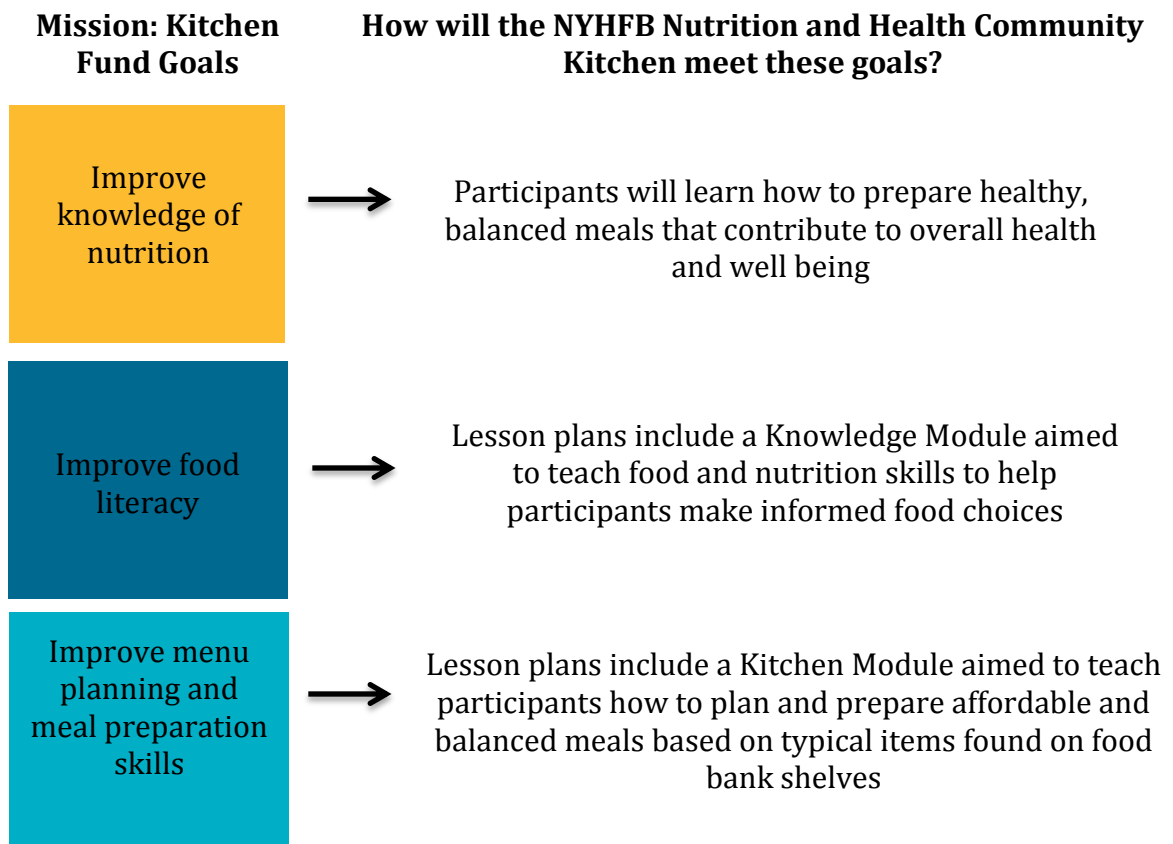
Mission: Kitchen Fund Goals

How will the NYHFB Nutrition and Health Community Kitchen meet these goals?

Improve knowledge of nutrition

Participants will learn how to prepare healthy, balanced meals that contribute to overall health and well being

Improve food literacy

Lesson plans include a Knowledge Module aimed to teach food and nutrition skills to help participants make informed food choices

Improve menu planning and meal preparation skills

Lesson plans include a Kitchen Module aimed to teach participants how to plan and prepare affordable and balanced meals based on typical items found on food bank shelves